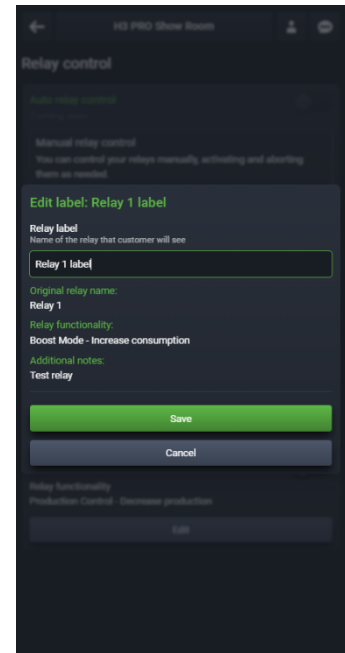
H3 PRO Show Room

Relay control

Auto relay control

Manual relay control
You can control your relays manually, activating and aborting them as needed.

Edit label: Relay 1 label

Relay label
Name of the relay that customer will see

Relay 1 label

Original relay name:
Relay 1

Relay functionality:
Boost Mode - Increase consumption

Additional notes:
Test relay

Save

Cancel

Relay functionality
Production Control - Decrease production

Edit